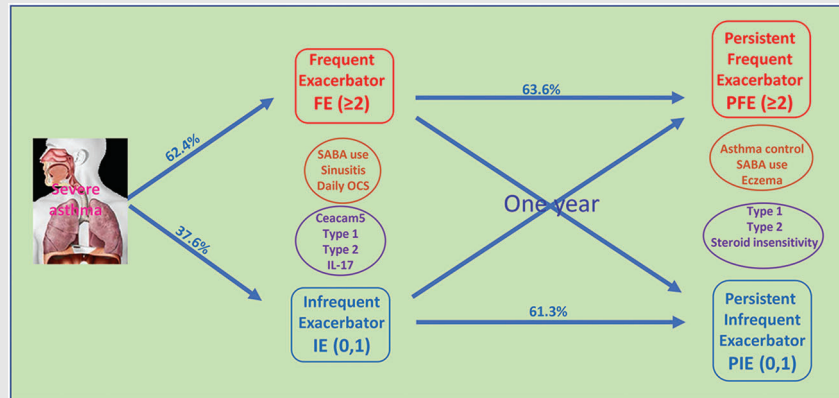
Severe asthma

62.4%

37.6%

Frequent Exacerbator FE (≥2)

SABA use
Sinusitis
Daily OCS

Ceacam5
Type 1
Type 2
IL-17

Infrequent Exacerbator IE (0,1)

63.6%

One year

61.3%

Persistent Frequent Exacerbator PFE (≥2)

Asthma control
SABA use
Eczema

Type 1
Type 2
Steroid insensitivity

Persistent Infrequent Exacerbator PIE (0,1)